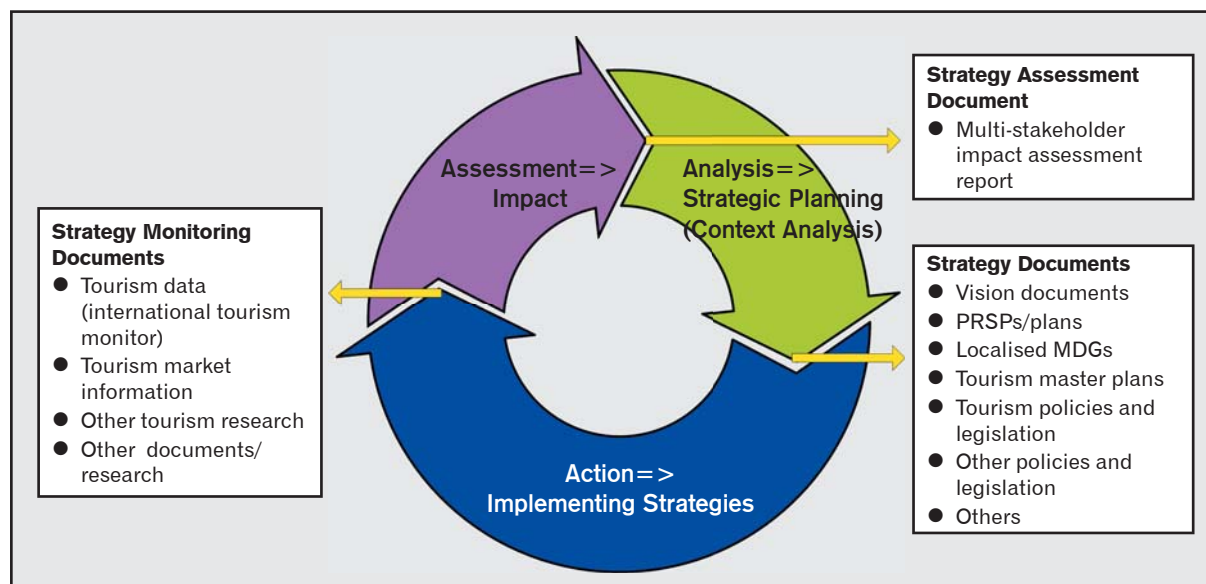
Strategy Monitoring Documents
- Tourism data (international tourism monitor)
- Tourism market information
- Other tourism research
- Other documents/ research

Assessment=> Impact

Analysis=> Strategic Planning (Context Analysis)

Action=> Implementing Strategies

Strategy Assessment Document
- Multi-stakeholder impact assessment report

Strategy Documents
- Vision documents
- PRSPs/plans
- Localised MDGs
- Tourism master plans
- Tourism policies and legislation
- Other policies and legislation
- Others